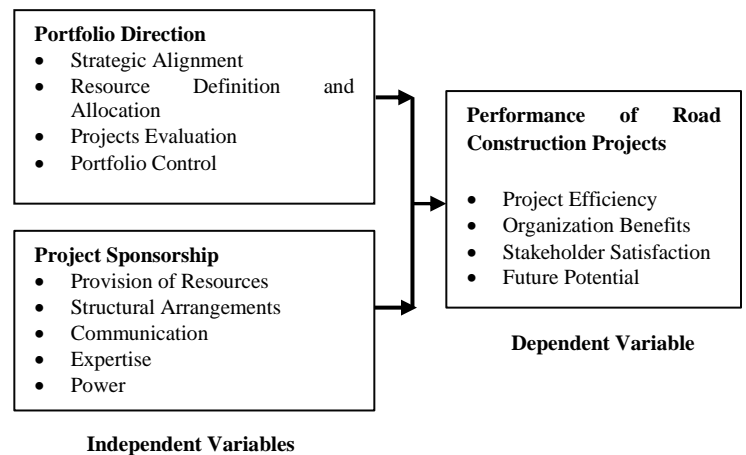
**Portfolio Direction**
- Strategic Alignment
- Resource Definition and Allocation
- Projects Evaluation
- Portfolio Control

**Project Sponsorship**
- Provision of Resources
- Structural Arrangements
- Communication
- Expertise
- Power

**Independent Variables**

**Performance of Road Construction Projects**
- Project Efficiency
- Organization Benefits
- Stakeholder Satisfaction
- Future Potential

**Dependent Variable**